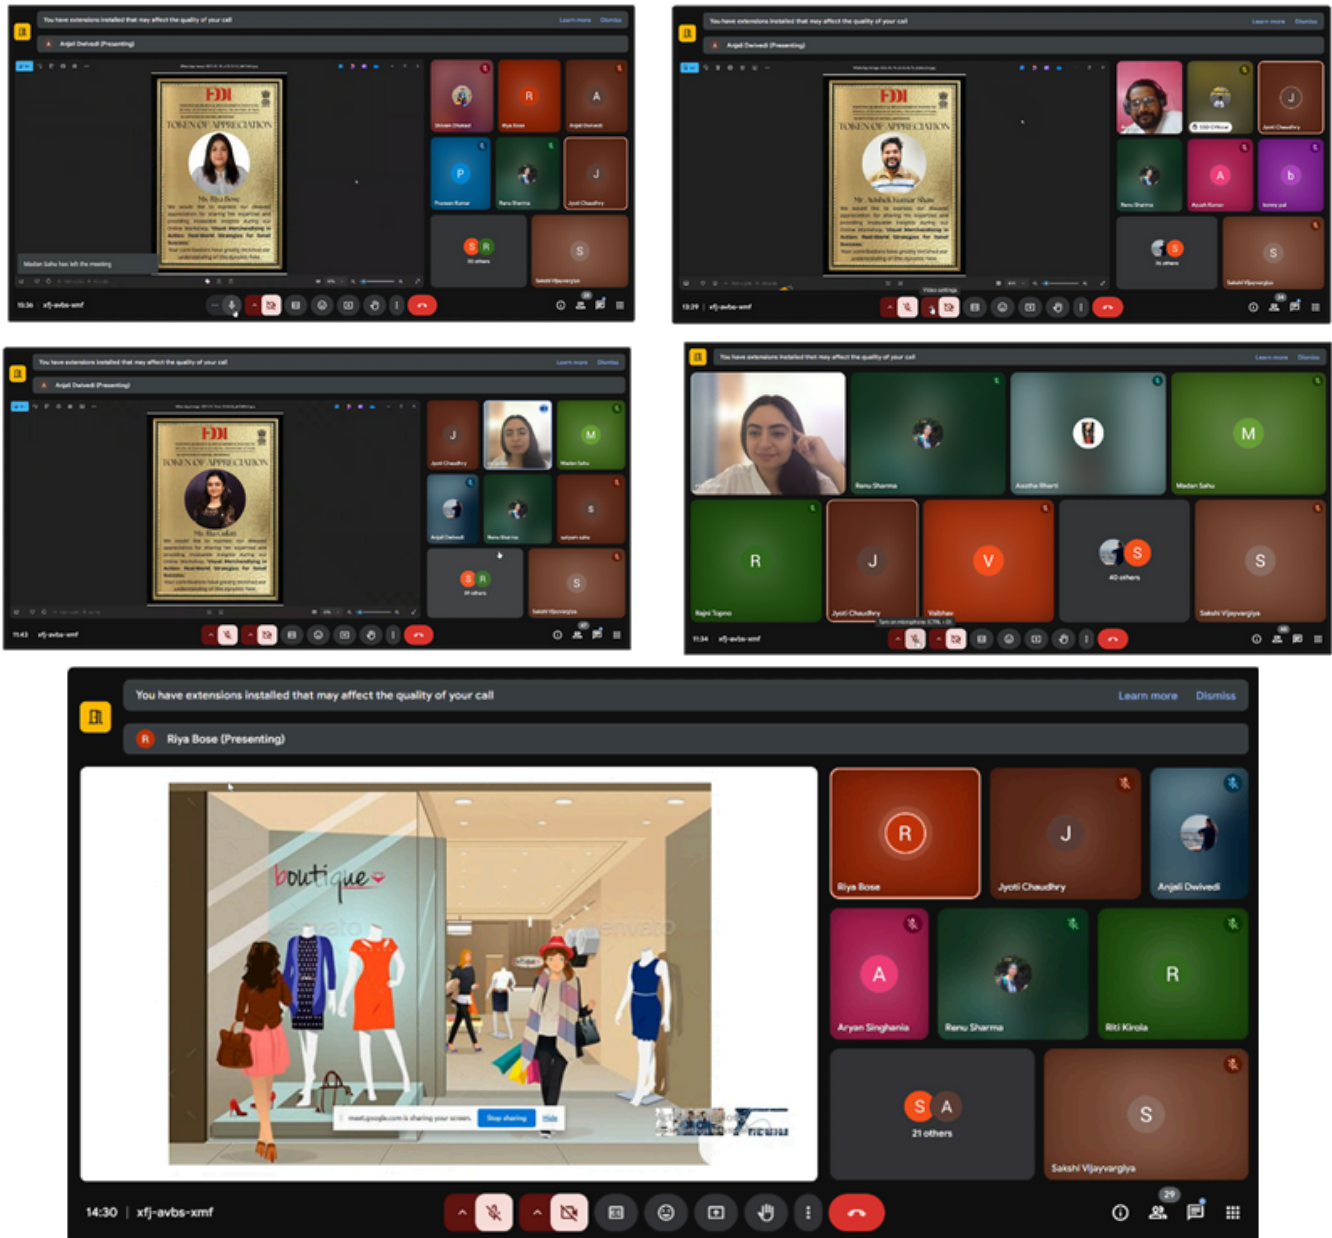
You have extensions installed that may affect the quality of your call
Learn more Dismiss
Anjali Dwivedi (Presenting)
EDII
TOKEN OF APPRECIATION
Ms. Riya Bose
Madan Sahu has left the meeting
Riya Bose
Anjali Dwivedi
Praveen Kumar
Renu Sharma
Jyoti Chaudhry
Sakshi Vijayvargiya
10:36 xfj-avbs-xmf

You have extensions installed that may affect the quality of your call
Anjali Dwivedi (Presenting)
EDII
TOKEN OF APPRECIATION
Renu Sharma
Jyoti Chaudhry
Sakshi Vijayvargiya
13:29 xfj-avbs-xmf

You have extensions installed that may affect the quality of your call
Anjali Dwivedi (Presenting)
EDII
TOKEN OF APPRECIATION
Jyoti Chaudhry
Madan Sahu
Anjali Dwivedi
Renu Sharma
Sakshi Vijayvargiya
11:43 xfj-avbs-xmf

You have extensions installed that may affect the quality of your call
Renu Sharma
Madan Sahu
Rajni Topno
Jyoti Chaudhry
Vaibhav
40 others
Sakshi Vijayvargiya
11:34 xfj-avbs-xmf

You have extensions installed that may affect the quality of your call
Learn more Dismiss
Riya Bose (Presenting)
boutique
meet.google.com is sharing your screen. Stop sharing Hide
Riya Bose
Jyoti Chaudhry
Anjali Dwivedi
Aryan Singhania
Renu Sharma
Riti Kirola
21 others
Sakshi Vijayvargiya
14:30 xfj-avbs-xmf
29